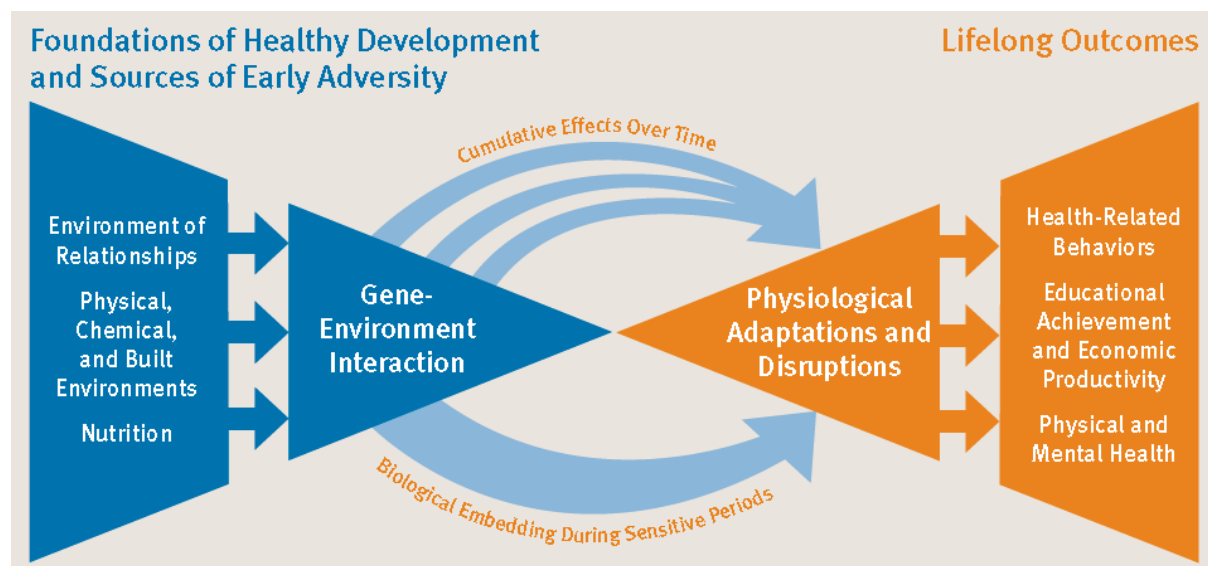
Foundations of Healthy Development and Sources of Early Adversity

Lifelong Outcomes

Cumulative Effects Over Time

Environment of Relationships

Physical, Chemical, and Built Environments

Nutrition

Gene-Environment Interaction

Physiological Adaptations and Disruptions

Health-Related Behaviors

Educational Achievement and Economic Productivity

Physical and Mental Health

Biological Embedding During Sensitive Periods